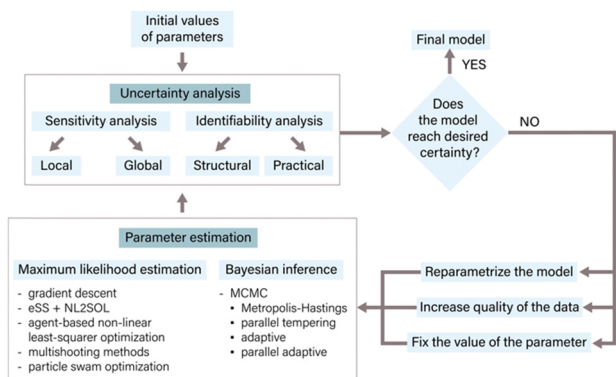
Initial values of parameters

Uncertainty analysis

Sensitivity analysis

Local

Global

Identifiability analysis

Structural

Practical

Final model

YES

Does the model reach desired certainty?

NO

Parameter estimation

Maximum likelihood estimation

- gradient descent
- eSS + NL2SOL
- agent-based non-linear least-squarer optimization
- multishooting methods
- particle swam optimization

Bayesian inference

- MCMC
  • Metropolis-Hastings
  • parallel tempering
  • adaptive
  • parallel adaptive

Reparametrize the model

Increase quality of the data

Fix the value of the parameter